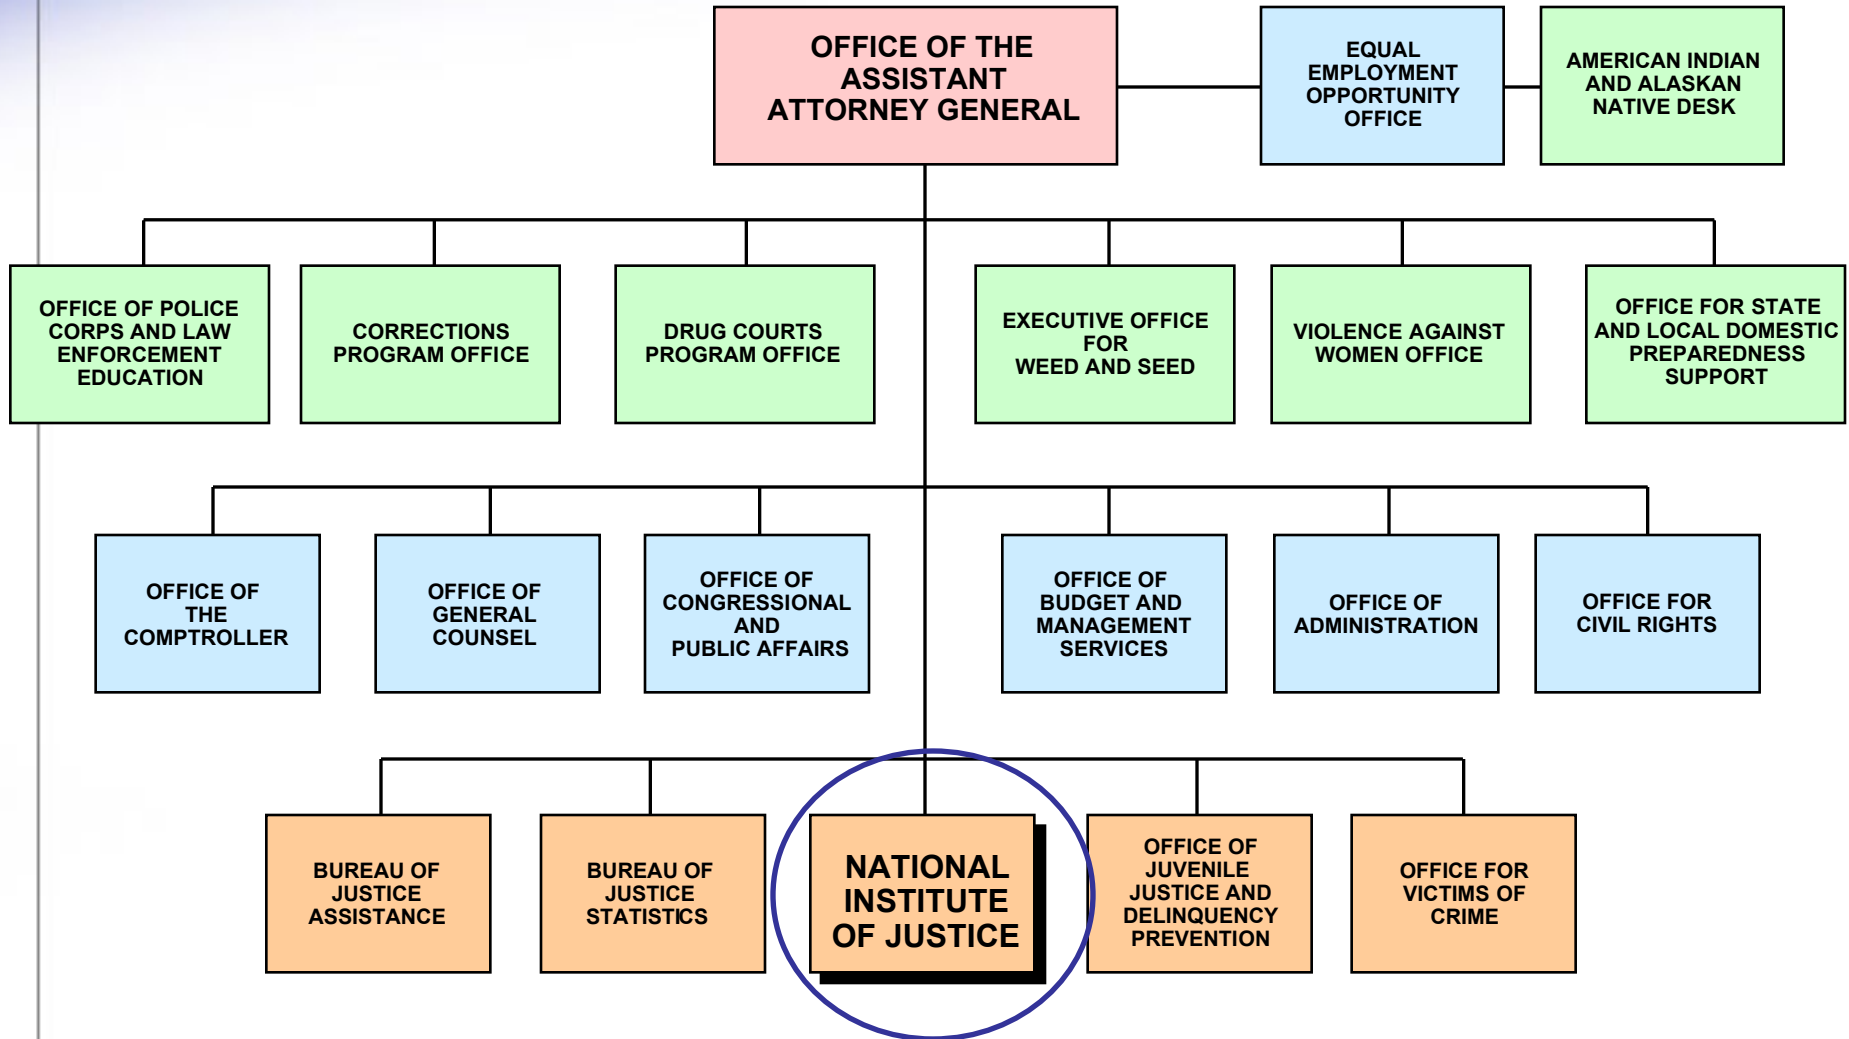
OFFICE OF THE ASSISTANT ATTORNEY GENERAL

EQUAL EMPLOYMENT OPPORTUNITY OFFICE

AMERICAN INDIAN AND ALASKAN NATIVE DESK

OFFICE OF POLICE CORPS AND LAW ENFORCEMENT EDUCATION

CORRECTIONS PROGRAM OFFICE

DRUG COURTS PROGRAM OFFICE

EXECUTIVE OFFICE FOR WEED AND SEED

VIOLENCE AGAINST WOMEN OFFICE

OFFICE FOR STATE AND LOCAL DOMESTIC PREPAREDNESS SUPPORT

OFFICE OF THE COMPTROLLER

OFFICE OF GENERAL COUNSEL

OFFICE OF CONGRESSIONAL AND PUBLIC AFFAIRS

OFFICE OF BUDGET AND MANAGEMENT SERVICES

OFFICE OF ADMINISTRATION

OFFICE FOR CIVIL RIGHTS

BUREAU OF JUSTICE ASSISTANCE

BUREAU OF JUSTICE STATISTICS

NATIONAL INSTITUTE OF JUSTICE

OFFICE OF JUVENILE JUSTICE AND DELINQUENCY PREVENTION

OFFICE FOR VICTIMS OF CRIME